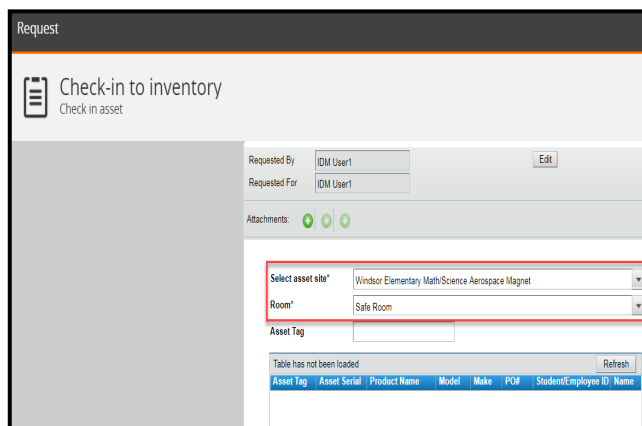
Request

Check-in to inventory
Check in asset

Requested By IDM User1
Requested For IDM User1

Edit

Attachments:

Select asset site* Windsor Elementary Math/Science Aerospace Magnet
Room* Safe Room
Asset Tag

Table has not been loaded
Refresh

| Asset Tag | Asset Serial | Product Name | Model | Make | PO# | Student/Employee ID | Name |
|---|---|---|---|---|---|---|---|